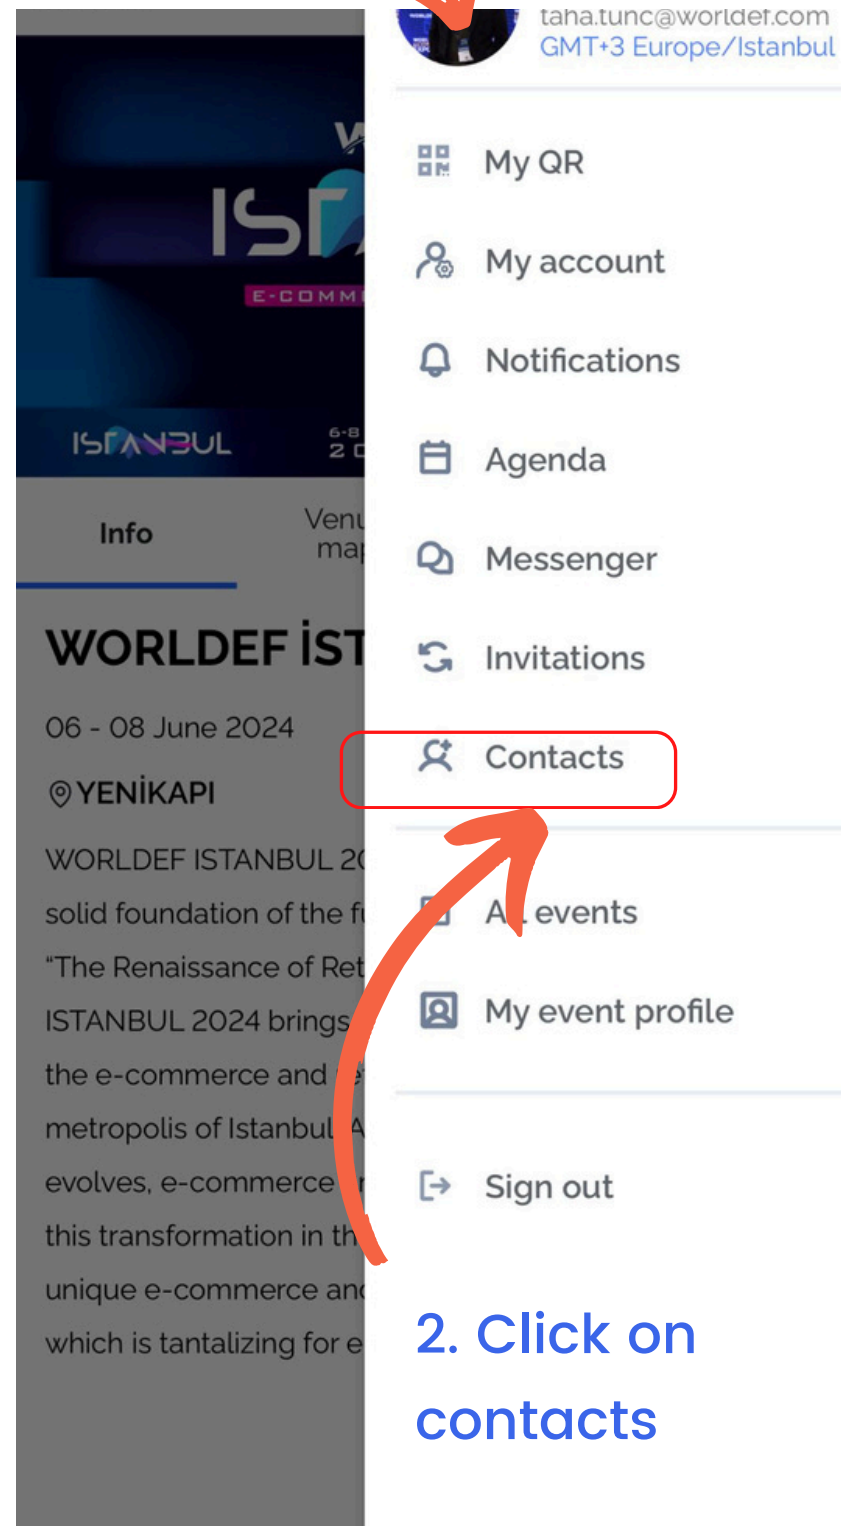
ISTANBUL

E-COMM

ISTANBUL

6-8
20

Info

Venu
map

WORLDEF İST

06 - 08 June 2024

YENİKAPI

WORLDEF ISTANBUL 20
solid foundation of the fu
"The Renaissance of Ret
ISTANBUL 2024 brings
the e-commerce and e
metropolis of Istanbul. A
evolves, e-commerce
this transformation in th
unique e-commerce and
which is tantalizing for e

taha.tunc@worldef.com
GMT+3 Europe/Istanbul

My QR

My account

Notifications

Agenda

Messenger

Invitations

Contacts

A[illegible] events

My event profile

Sign out

2. Click on contacts